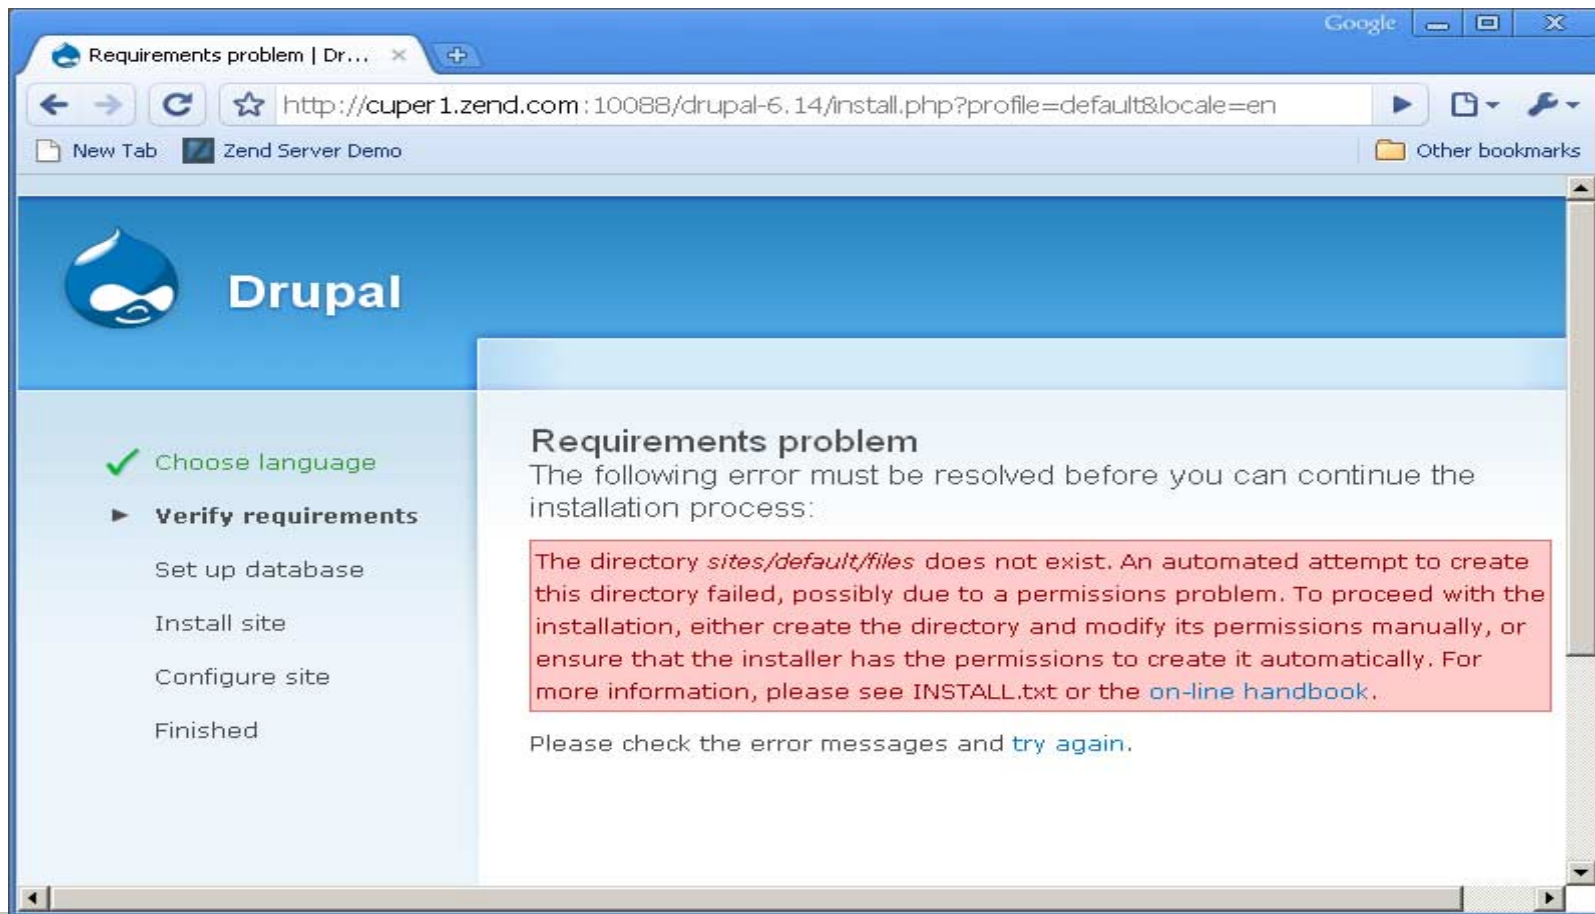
Google

Requirements problem | Dr...

http://cuper1.zend.com:10088/drupal-6.14/install.php?profile=default&locale=en

New Tab
Zend Server Demo
Other bookmarks

Drupal

Choose language
Verify requirements
Set up database
Install site
Configure site
Finished

Requirements problem
The following error must be resolved before you can continue the installation process:

The directory *sites/default/files* does not exist. An automated attempt to create this directory failed, possibly due to a permissions problem. To proceed with the installation, either create the directory and modify its permissions manually, or ensure that the installer has the permissions to create it automatically. For more information, please see INSTALL.txt or the on-line handbook.

Please check the error messages and try again.